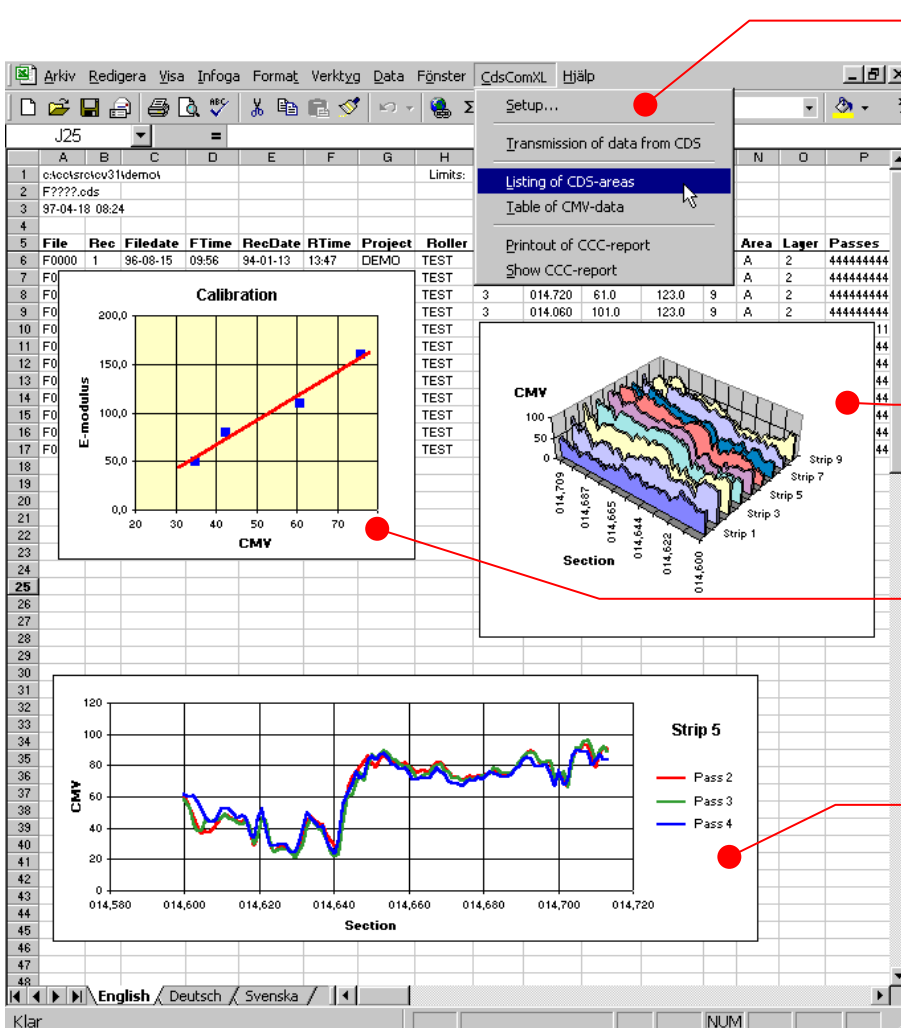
Arkiv Redigera Visa Infoga Format Verktyg Data Fönster CdsComXL Hjälp

J25 =

Setup...
Transmission of data from CDS
Listing of CDS-areas
Table of CMV-data
Printout of CCC-report
Show CCC-report

| | A | B | C | D | E | F | G | H | | | | N | O | P |
|---|---|---|---|---|---|---|---|---|---|---|---|---|---|---|
| 1 | c:\ccc\src\cv31\demo\ | | | | | | | Limits: | | | | | | |
| 2 | F????.cds | | | | | | | | | | | | | |
| 3 | 97-04-18 08:24 | | | | | | | | | | | | | |
| 4 | | | | | | | | | | | | | | |
| 5 | File | Rec | Filedate | FTime | RecDate | RTime | Project | Roller | | | | Area | Layer | Passes |
| 6 | F0000 | 1 | 96-08-15 | 09:56 | 94-01-13 | 13:47 | DEMO | TEST | | | | A | 2 | 444444444 |
| 7 | F0 | | | | | | | TEST | | | | A | 2 | 444444444 |
| 8 | F0 | | | | | | | TEST | 3 | 014.720 | 61.0 | 123.0 | 9 | A | 2 | 444444444 |
| 9 | F0 | | | | | | | TEST | 3 | 014.060 | 101.0 | 123.0 | 9 | A | 2 | 444444444 |
| 10 | F0 | | | | | | | TEST | | | | | | 11 |
| 11 | F0 | | | | | | | TEST | | | | | | 44 |
| 12 | F0 | | | | | | | TEST | | | | | | 44 |
| 13 | F0 | | | | | | | TEST | | | | | | 44 |
| 14 | F0 | | | | | | | TEST | | | | | | 44 |
| 15 | F0 | | | | | | | TEST | | | | | | 44 |
| 16 | F0 | | | | | | | TEST | | | | | | 44 |
| 17 | F0 | | | | | | | TEST | | | | | | 44 |

Calibration
E-modulus
200,0 150,0 100,0 50,0 0,0
20 30 40 50 60 70 80
CMV

CMV
100 50 0
014,709 014,687 014,665 014,644 014,622 014,600
Section
Strip 9 Strip 7 Strip 5 Strip 3 Strip 1

Strip 5
CMV
120 100 80 60 40 20 0
014,580 014,600 014,620 014,640 014,660 014,680 014,700 014,720
Section
Pass 2
Pass 3
Pass 4

English Deutsch Svenska
Klar NUM